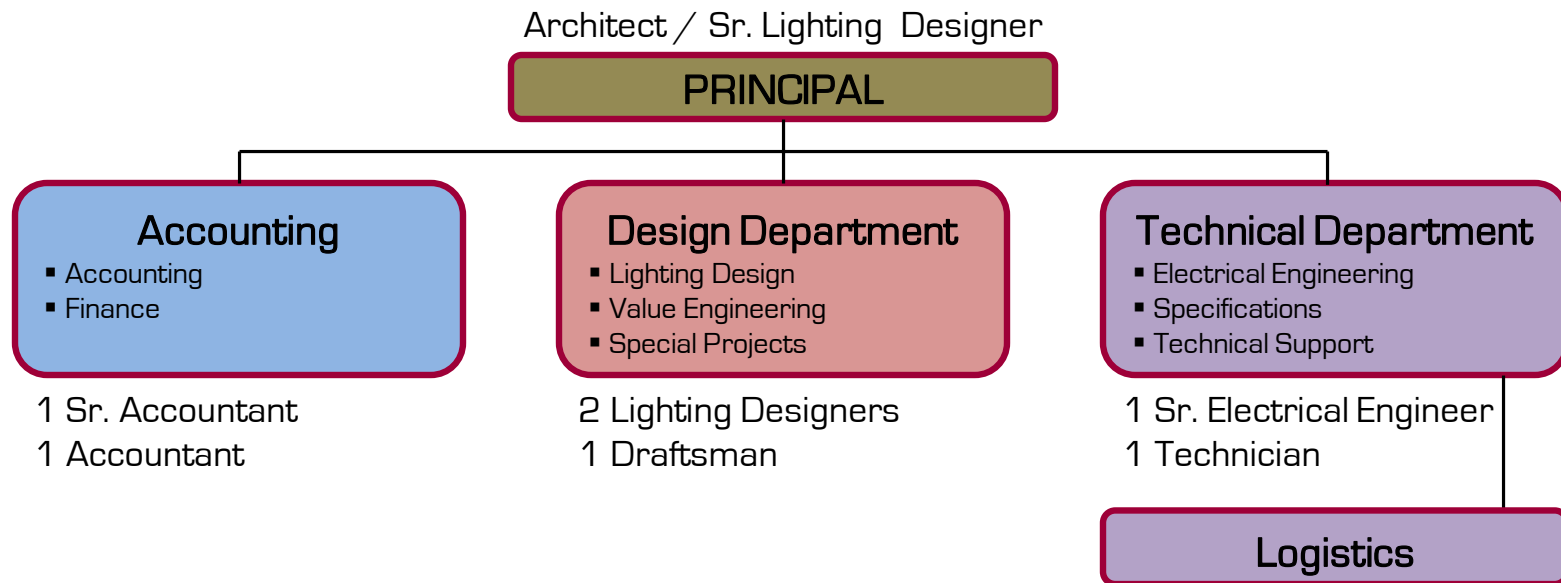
Architect / Sr. Lighting Designer

PRINCIPAL

Accounting
- Accounting
- Finance

1 Sr. Accountant
1 Accountant

Design Department
- Lighting Design
- Value Engineering
- Special Projects

2 Lighting Designers
1 Draftsman

Technical Department
- Electrical Engineering
- Specifications
- Technical Support

1 Sr. Electrical Engineer
1 Technician

Logistics